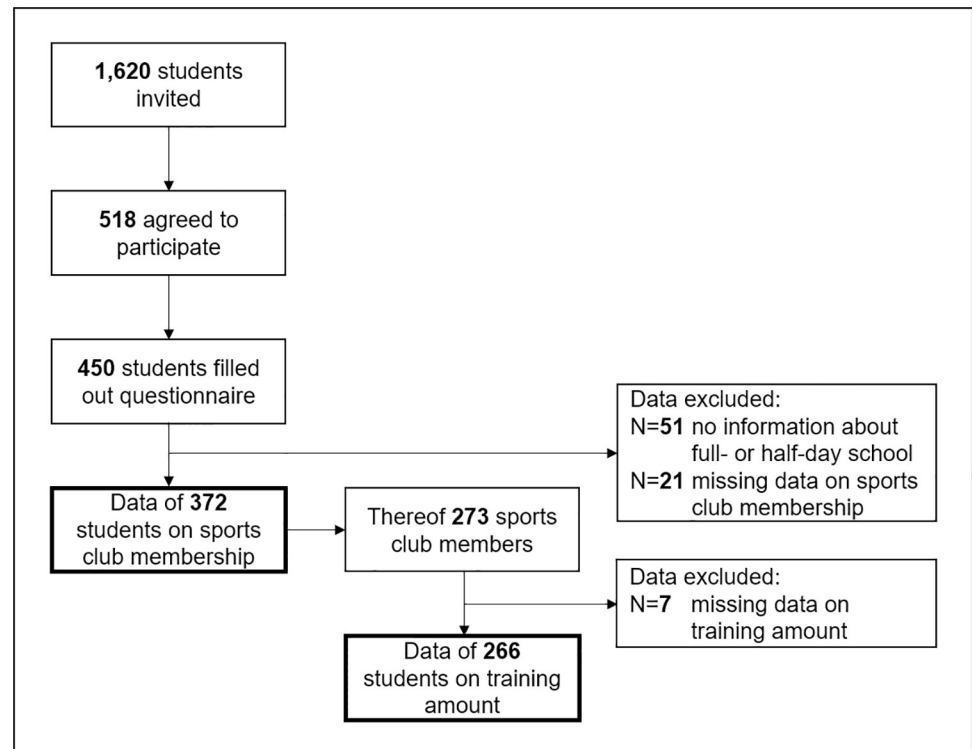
**1,620** students invited

**518** agreed to participate

**450** students filled out questionnaire

Data excluded:
N=**51** no information about full- or half-day school
N=**21** missing data on sports club membership

Data of **372** students on sports club membership

Thereof **273** sports club members

Data excluded:
N=**7** missing data on training amount

Data of **266** students on training amount